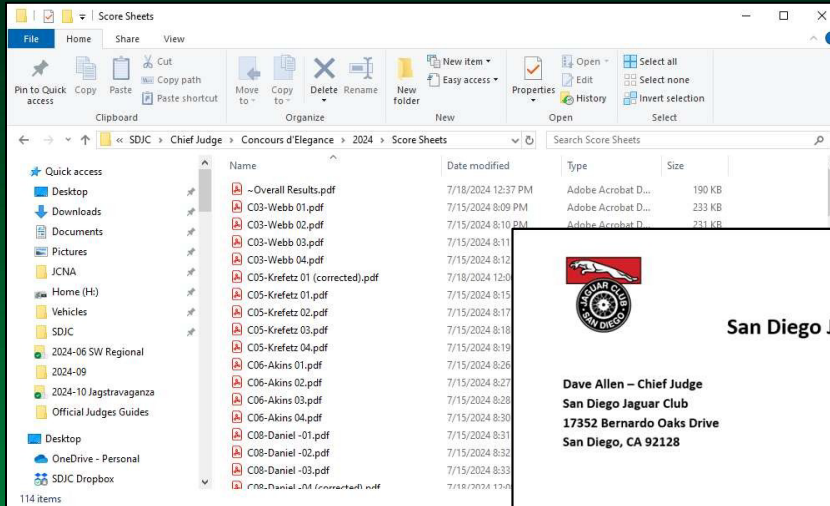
Score Sheets

File Home Share View

Pin to Quick access Copy Paste Cut Copy path Paste shortcut Clipboard

Move to Copy to Delete Rename Organize

New folder New item Easy access New

Properties Open Edit History Open

Select all Select none Invert selection Select

« SDJC › Chief Judge › Concours d'Elegance › 2024 › Score Sheets

Search Score Sheets

Quick access
Desktop
Downloads
Documents
Pictures
JCNA
Home (H:)
Vehicles
SDJC
2024-06 SW Regional
2024-09
2024-10 Jagstravaganza
Official Judges Guides
Desktop
OneDrive - Personal
SDJC Dropbox
114 items

| Name | Date modified | Type | Size |
|---|---|---|---|
| ~Overall Results.pdf | 7/18/2024 12:37 PM | Adobe Acrobat D... | 190 KB |
| C03-Webb 01.pdf | 7/15/2024 8:09 PM | Adobe Acrobat D... | 233 KB |
| C03-Webb 02.pdf | 7/15/2024 8:10 PM | Adobe Acrobat D... | 231 KB |
| C03-Webb 03.pdf | 7/15/2024 8:11 | | |
| C03-Webb 04.pdf | 7/15/2024 8:12 | | |
| C05-Krefetz 01 (corrected).pdf | 7/18/2024 12:0 | | |
| C05-Krefetz 01.pdf | 7/15/2024 8:15 | | |
| C05-Krefetz 02.pdf | 7/15/2024 8:17 | | |
| C05-Krefetz 03.pdf | 7/15/2024 8:18 | | |
| C05-Krefetz 04.pdf | 7/15/2024 8:19 | | |
| C06-Akins 01.pdf | 7/15/2024 8:26 | | |
| C06-Akins 02.pdf | 7/15/2024 8:27 | | |
| C06-Akins 03.pdf | 7/15/2024 8:28 | | |
| C06-Akins 04.pdf | 7/15/2024 8:30 | | |
| C08-Daniel -01.pdf | 7/15/2024 8:31 | | |
| C08-Daniel -02.pdf | 7/15/2024 8:32 | | |
| C08-Daniel -03.pdf | 7/15/2024 8:33 | | |
| C08-Daniel -04 (corrected).pdf | 7/18/2024 12:0 | | |

JAGUAR CLUB SAN DIEGO

San Diego J

Dave Allen – Chief Judge
San Diego Jaguar Club
17352 Bernardo Oaks Drive
San Diego, CA 92128